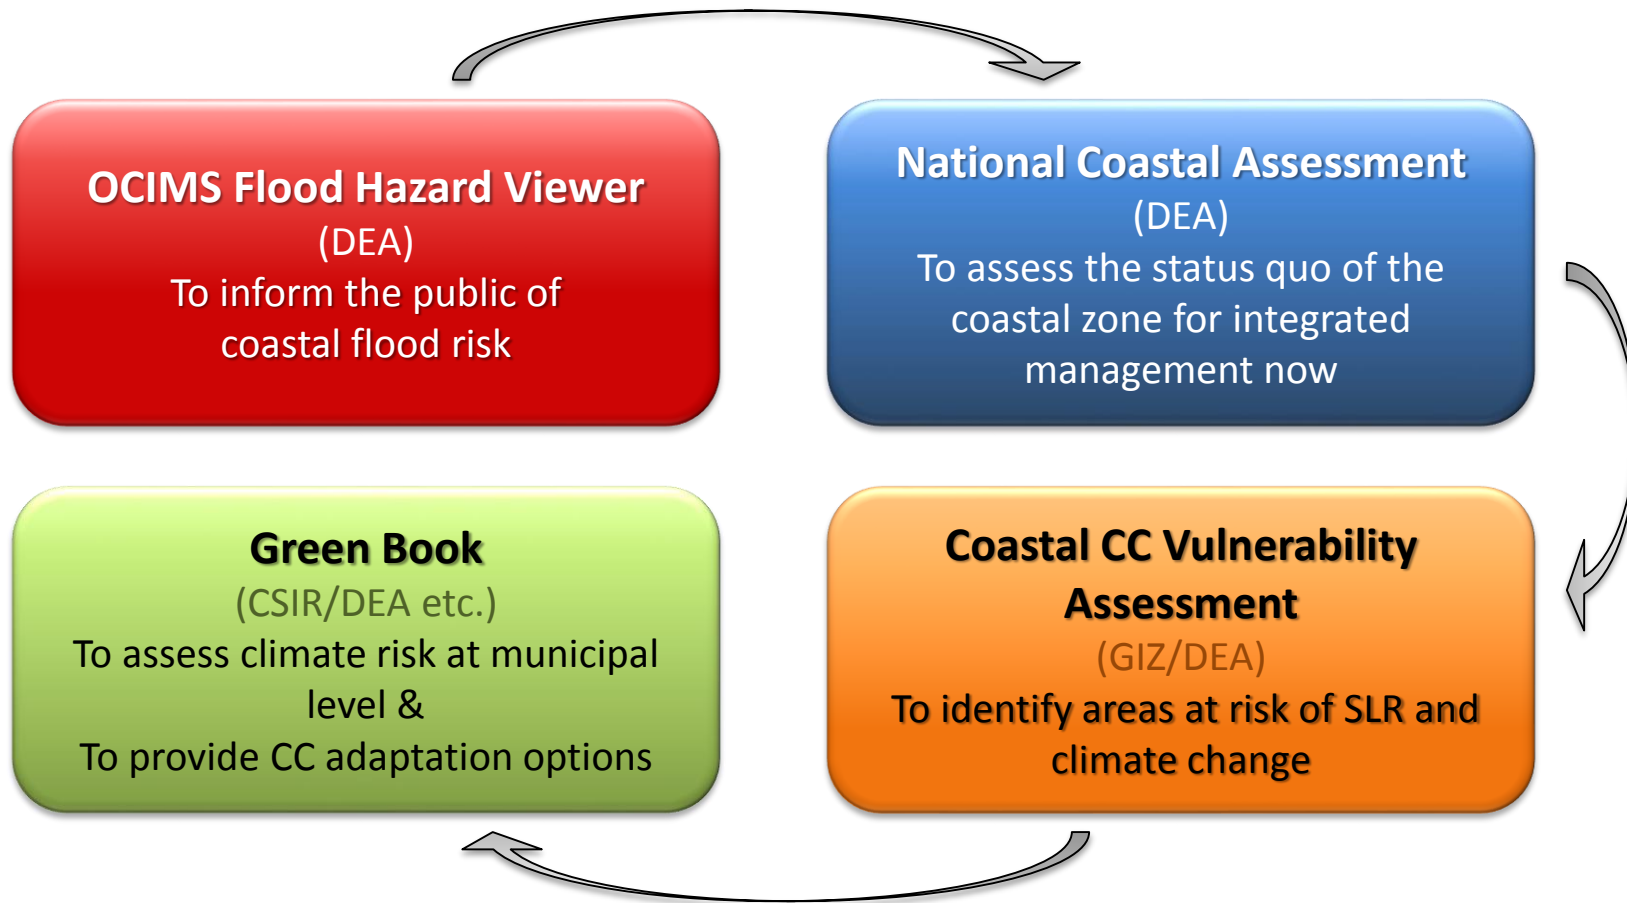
OCIMS Flood Hazard Viewer
(DEA)
To inform the public of coastal flood risk

National Coastal Assessment
(DEA)
To assess the status quo of the coastal zone for integrated management now

Coastal CC Vulnerability Assessment
(GIZ/DEA)
To identify areas at risk of SLR and climate change

Green Book
(CSIR/DEA etc.)
To assess climate risk at municipal level &
To provide CC adaptation options